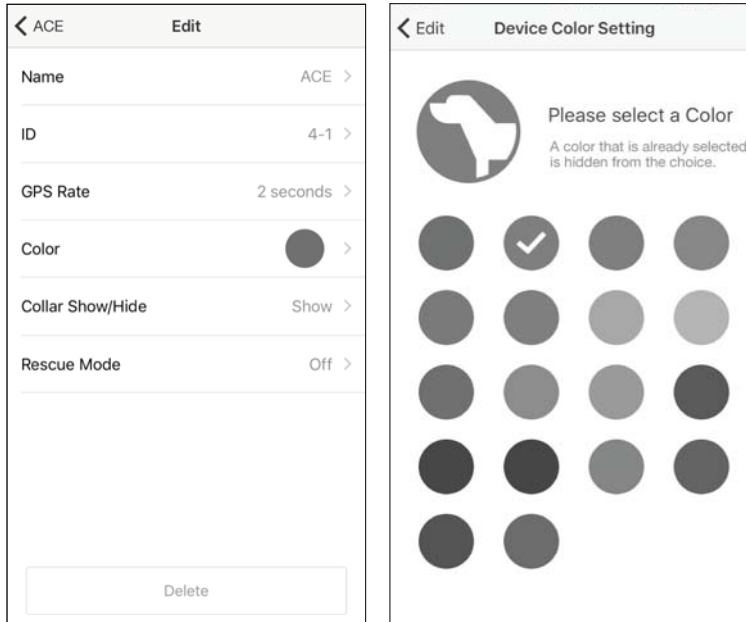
< ACE Edit

Name ACE >

ID 4-1 >

GPS Rate 2 seconds >

Color >

Collar Show/Hide Show >

Rescue Mode Off >

Delete

< Edit Device Color Setting

Please select a Color

A color that is already selected is hidden from the choice.